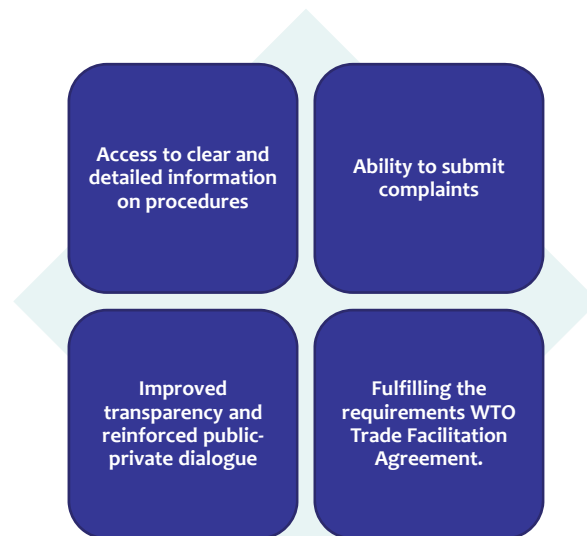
Access to clear and detailed information on procedures

Ability to submit complaints

Improved transparency and reinforced public-private dialogue

Fulfilling the requirements WTO Trade Facilitation Agreement.